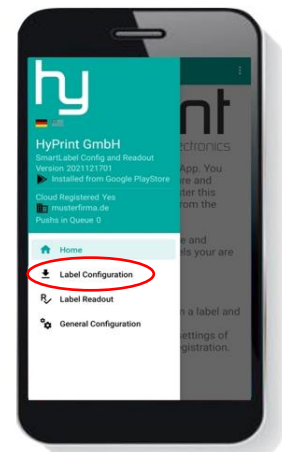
hy

HyPrint GmbH
SmartLabel Config and Readout
Version 2021121701
Installed from Google PlayStore

Cloud Registered Yes
musterfirma.de
Pushs in Queue 0

Home
Label Configuration
Label Readout
General Configuration

int
ectronics

App. You
re and
ter this
rom the

e and
ls your are

n a label and

ettings of
gistration.